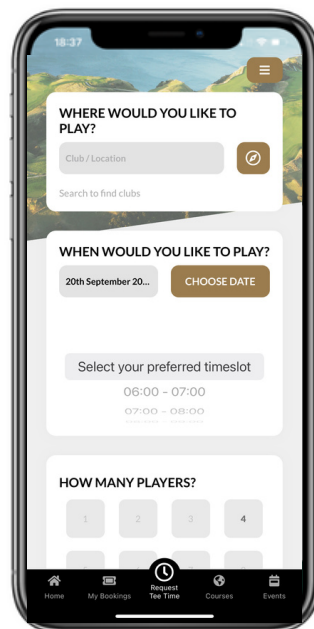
18:37

WHERE WOULD YOU LIKE TO PLAY?

Club / Location

Search to find clubs

WHEN WOULD YOU LIKE TO PLAY?

20th September 20...

CHOOSE DATE

Select your preferred timeslot

06:00 - 07:00

07:00 - 08:00

HOW MANY PLAYERS?

1 2 3 4

Home My Bookings Request Tee Time Courses Events